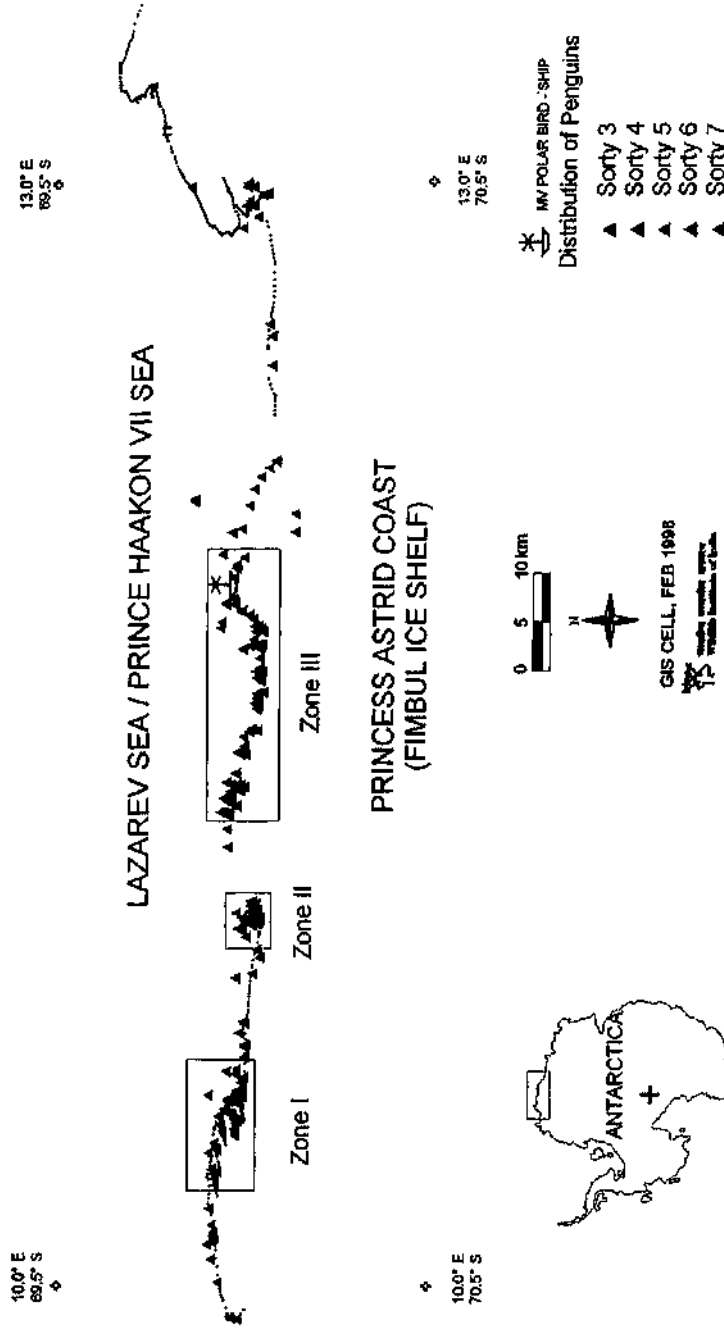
LAZAREV SEA / PRINCE HAAKON VII SEA

10.0° E
69.5° S

13.0° E
69.5° S

Zone I

Zone II

Zone III

PRINCESS ASTRID COAST
(FIMBUL ICE SHELF)

10.0° E
70.5° S

13.0° E
70.5° S

ANTARCTICA

0 5 10 km

N

GIS CELL, FEB 1998
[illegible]

MV POLAR BIRD - SHIP
Distribution of Penguins
Sorty 3
Sorty 4
Sorty 5
Sorty 6
Sorty 7